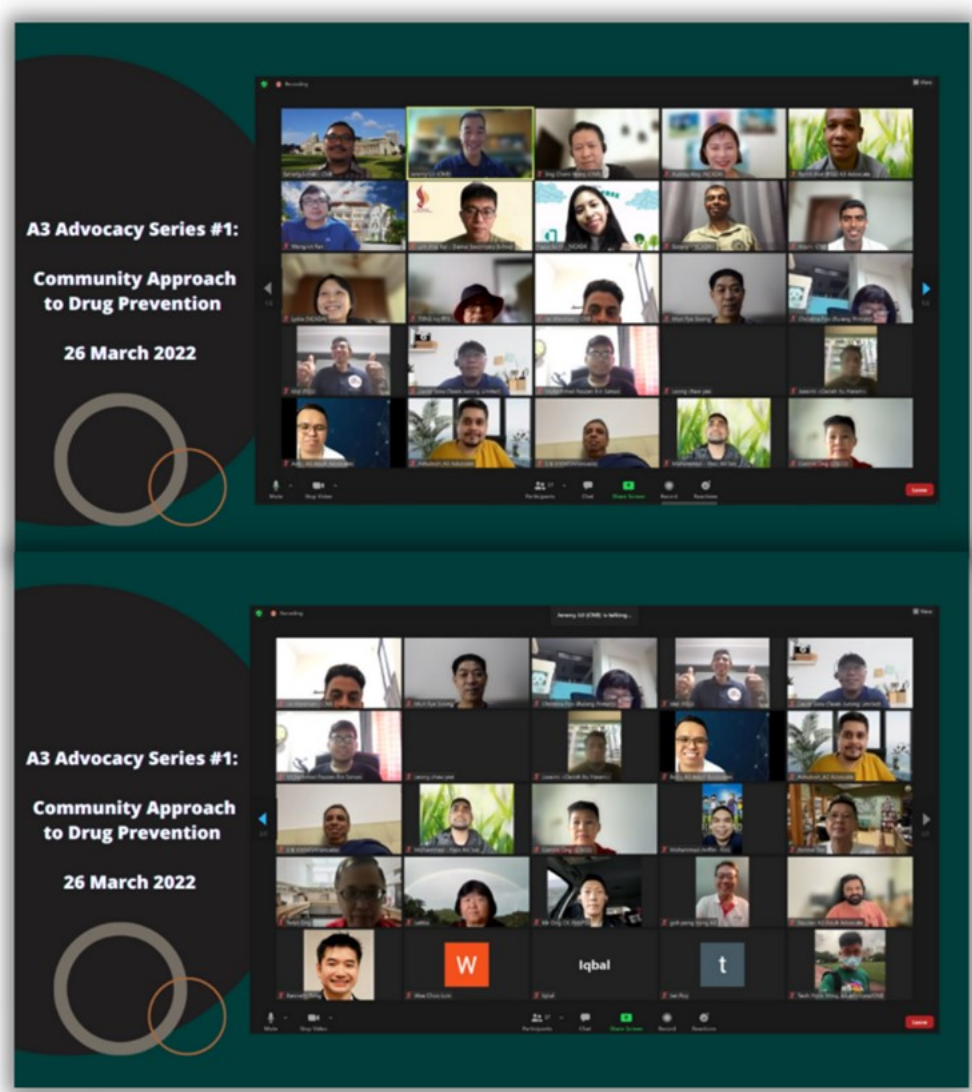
A3 Advocacy Series #1:

Community Approach to Drug Prevention

26 March 2022

Recording

Mute

Stop Video

Participants

Chat

Share Screen

Record

Reactions

Leave

A3 Advocacy Series #1:

Community Approach to Drug Prevention

26 March 2022

Recording

Jeremy Gill (CMB) is talking...

W

Iqbal

t

Mute

Stop Video

Participants

Chat

Share Screen

Record

Reactions

Leave